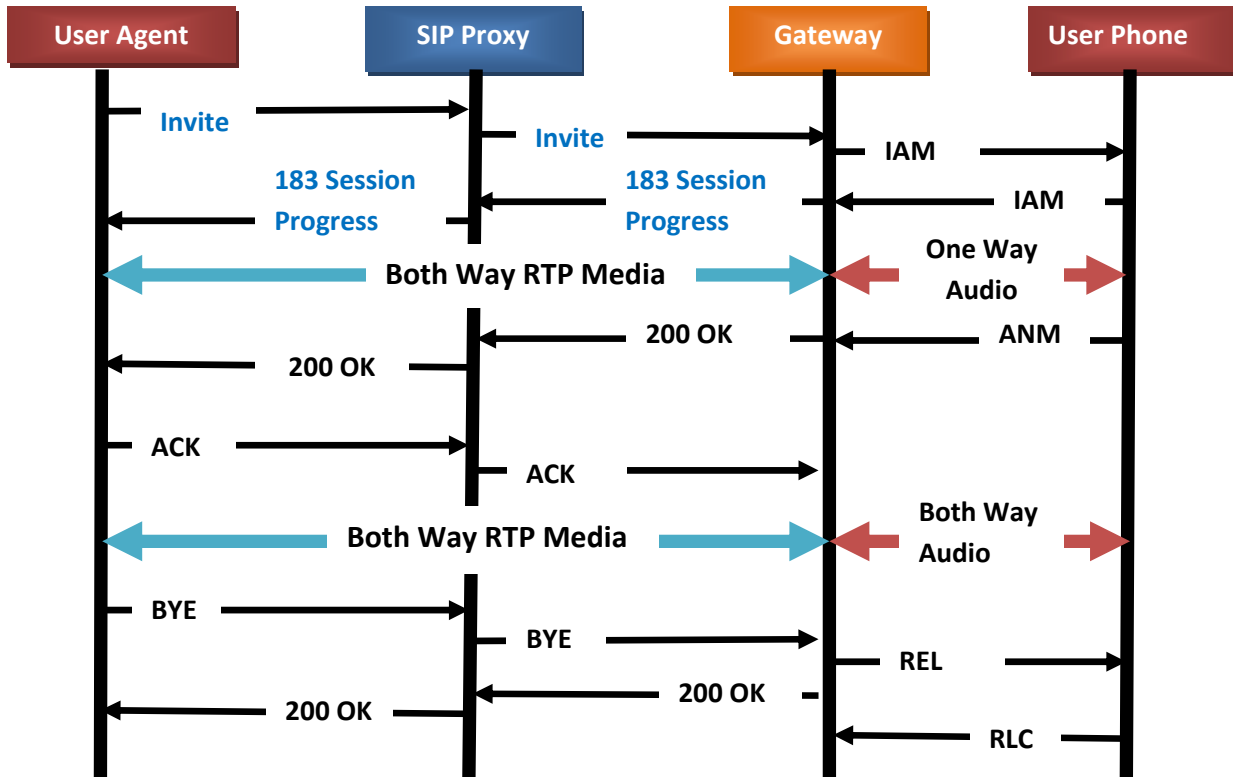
User Agent
SIP Proxy
Gateway
User Phone

Invite
Invite
IAM
183 Session Progress
183 Session Progress
IAM
Both Way RTP Media
One Way Audio
200 OK
ANM
200 OK
ACK
ACK
Both Way RTP Media
Both Way Audio
BYE
BYE
REL
200 OK
200 OK
RLC